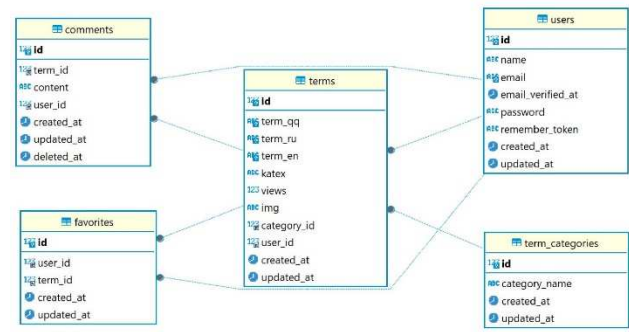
comments
id
term_id
content
user_id
created_at
updated_at
deleted_at

terms
id
term_qq
term_ru
term_en
katex
views
img
category_id
user_id
created_at
updated_at

users
id
name
email
email_verified_at
password
remember_token
created_at
updated_at

favorites
id
user_id
term_id
created_at
updated_at

term_categories
id
category_name
created_at
updated_at